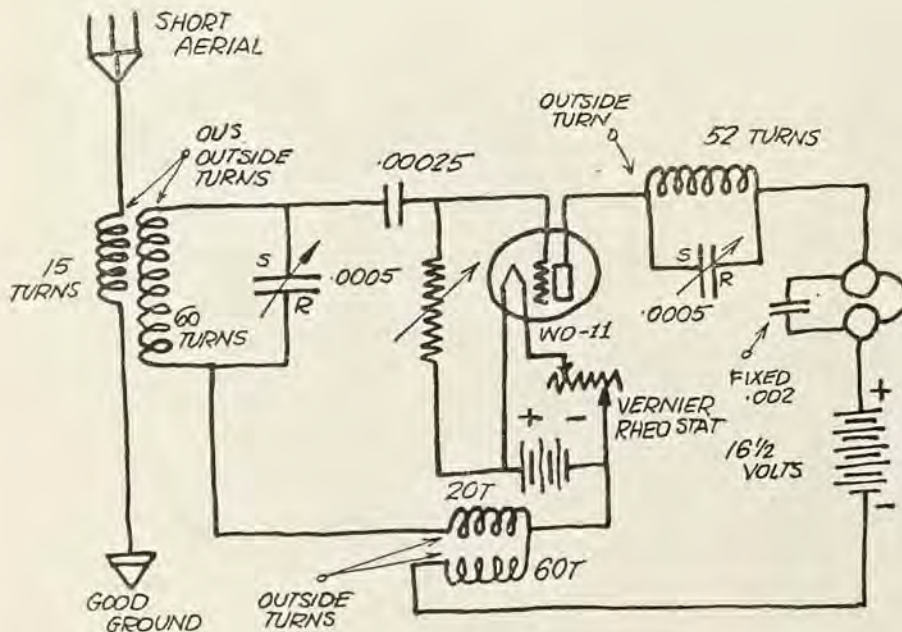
SHORT AERIAL

OU'S OUTSIDE TURNS

15 TURNS

60 TURNS

S

R

.0005

.00025

OUTSIDE TURN

52 TURNS

S

R

.0005

WD-11

VERNIER RHEO STAT

+ -

FIXED .002

+

16½ VOLTS

-

20T

60T

GOOD GROUND

OUTSIDE TURNS